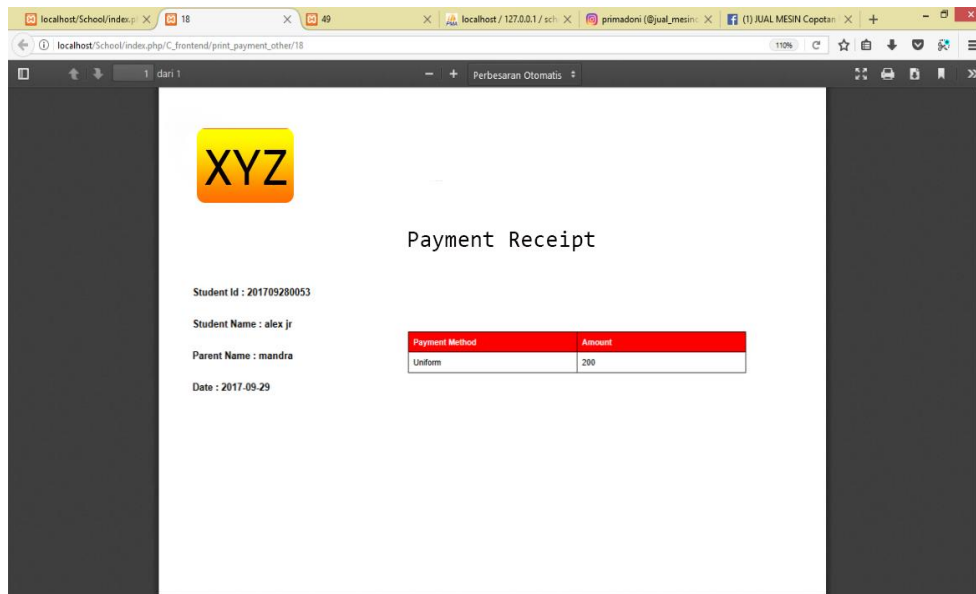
localhost/School/index.p ×
18 ×
49 ×
localhost / 127.0.0.1 / sch ×
primadoni (@jual_mesin ×
(1) JUAL MESIN Copotan ×
+

localhost/School/index.php/C_frontend/print_payment_other/18

110%

1 dari 1

Perbesaran Otomatis

XYZ

Payment Receipt

Student Id : 201709280053

Student Name : alex jr

Parent Name : mandra

Date : 2017-09-29

| Payment Method | Amount |
|---|---|
| Uniform | 200 |